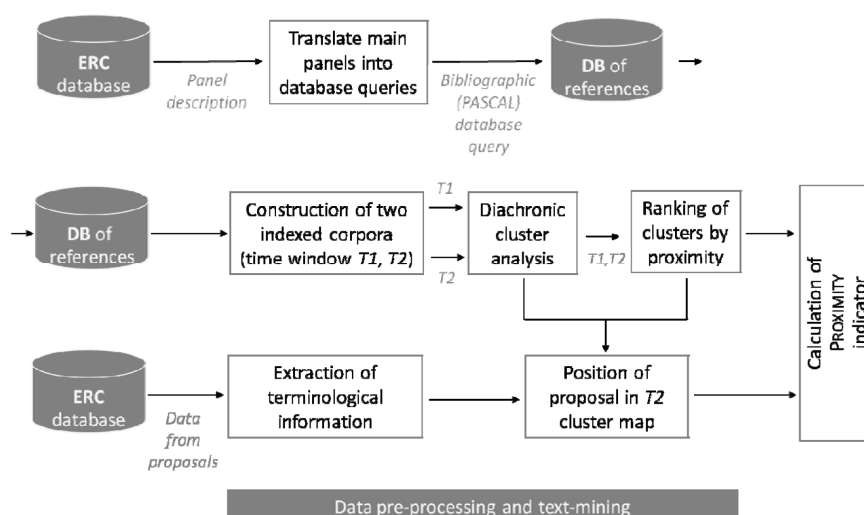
ERC database

Panel description

Translate main panels into database queries

Bibliographic (PASCAL) database query

DB of references

DB of references

Construction of two indexed corpora (time window *T1*, *T2*)

T1

T2

Diachronic cluster analysis

T1,T2

Ranking of clusters by proximity

Calculation of PROXIMITY indicator

ERC database

Data from proposals

Extraction of terminological information

Position of proposal in *T2* cluster map

Data pre-processing and text-mining